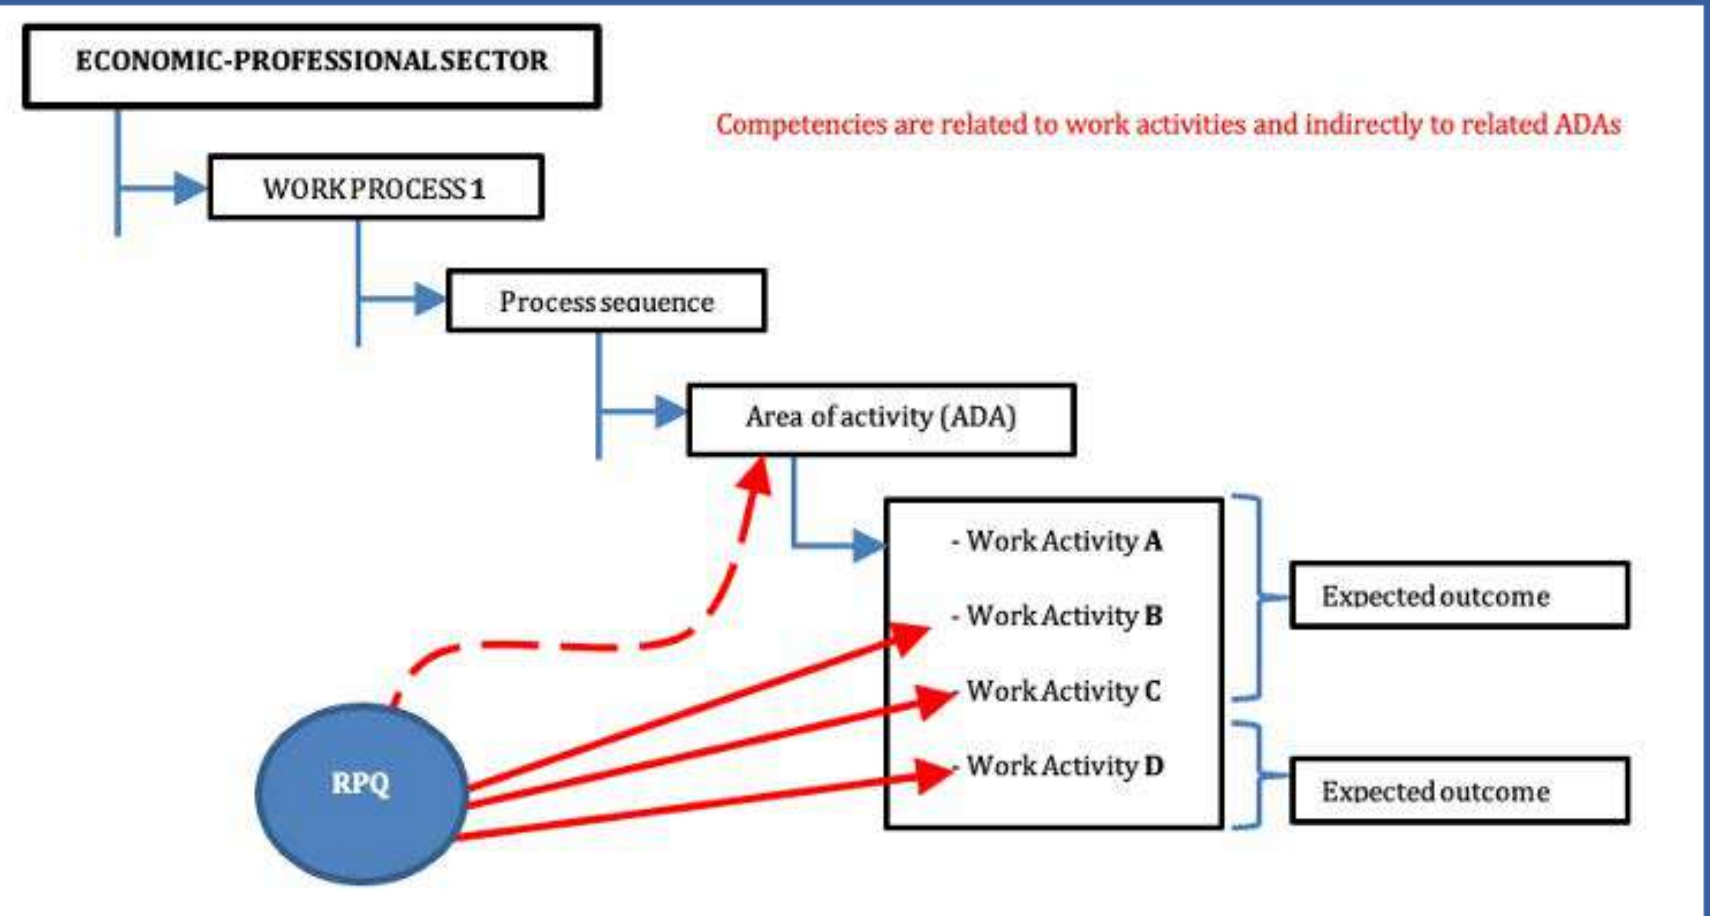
ECONOMIC-PROFESSIONAL SECTOR

Competencies are related to work activities and indirectly to related ADAs

WORK PROCESS 1

Process sequence

Area of activity (ADA)

- Work Activity A
- Work Activity B
- Work Activity C
- Work Activity D

Expected outcome

Expected outcome

RPQ